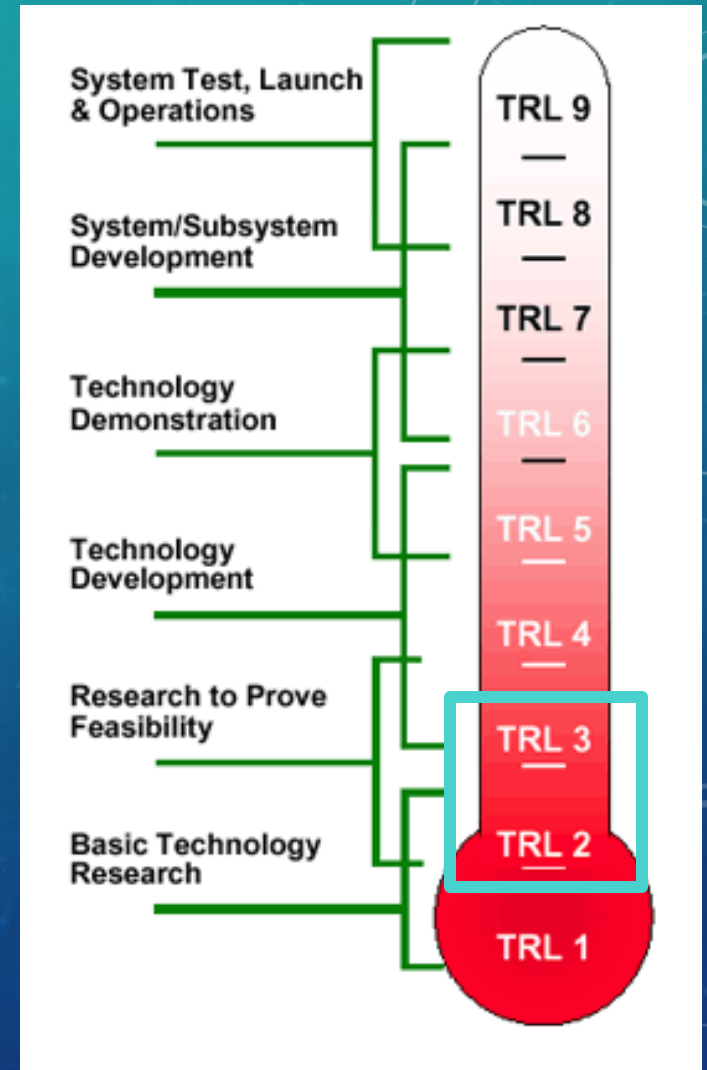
System Test, Launch & Operations

System/Subsystem Development

Technology Demonstration

Technology Development

Research to Prove Feasibility

Basic Technology Research

TRL 9
TRL 8
TRL 7
TRL 6
TRL 5
TRL 4
TRL 3
TRL 2
TRL 1